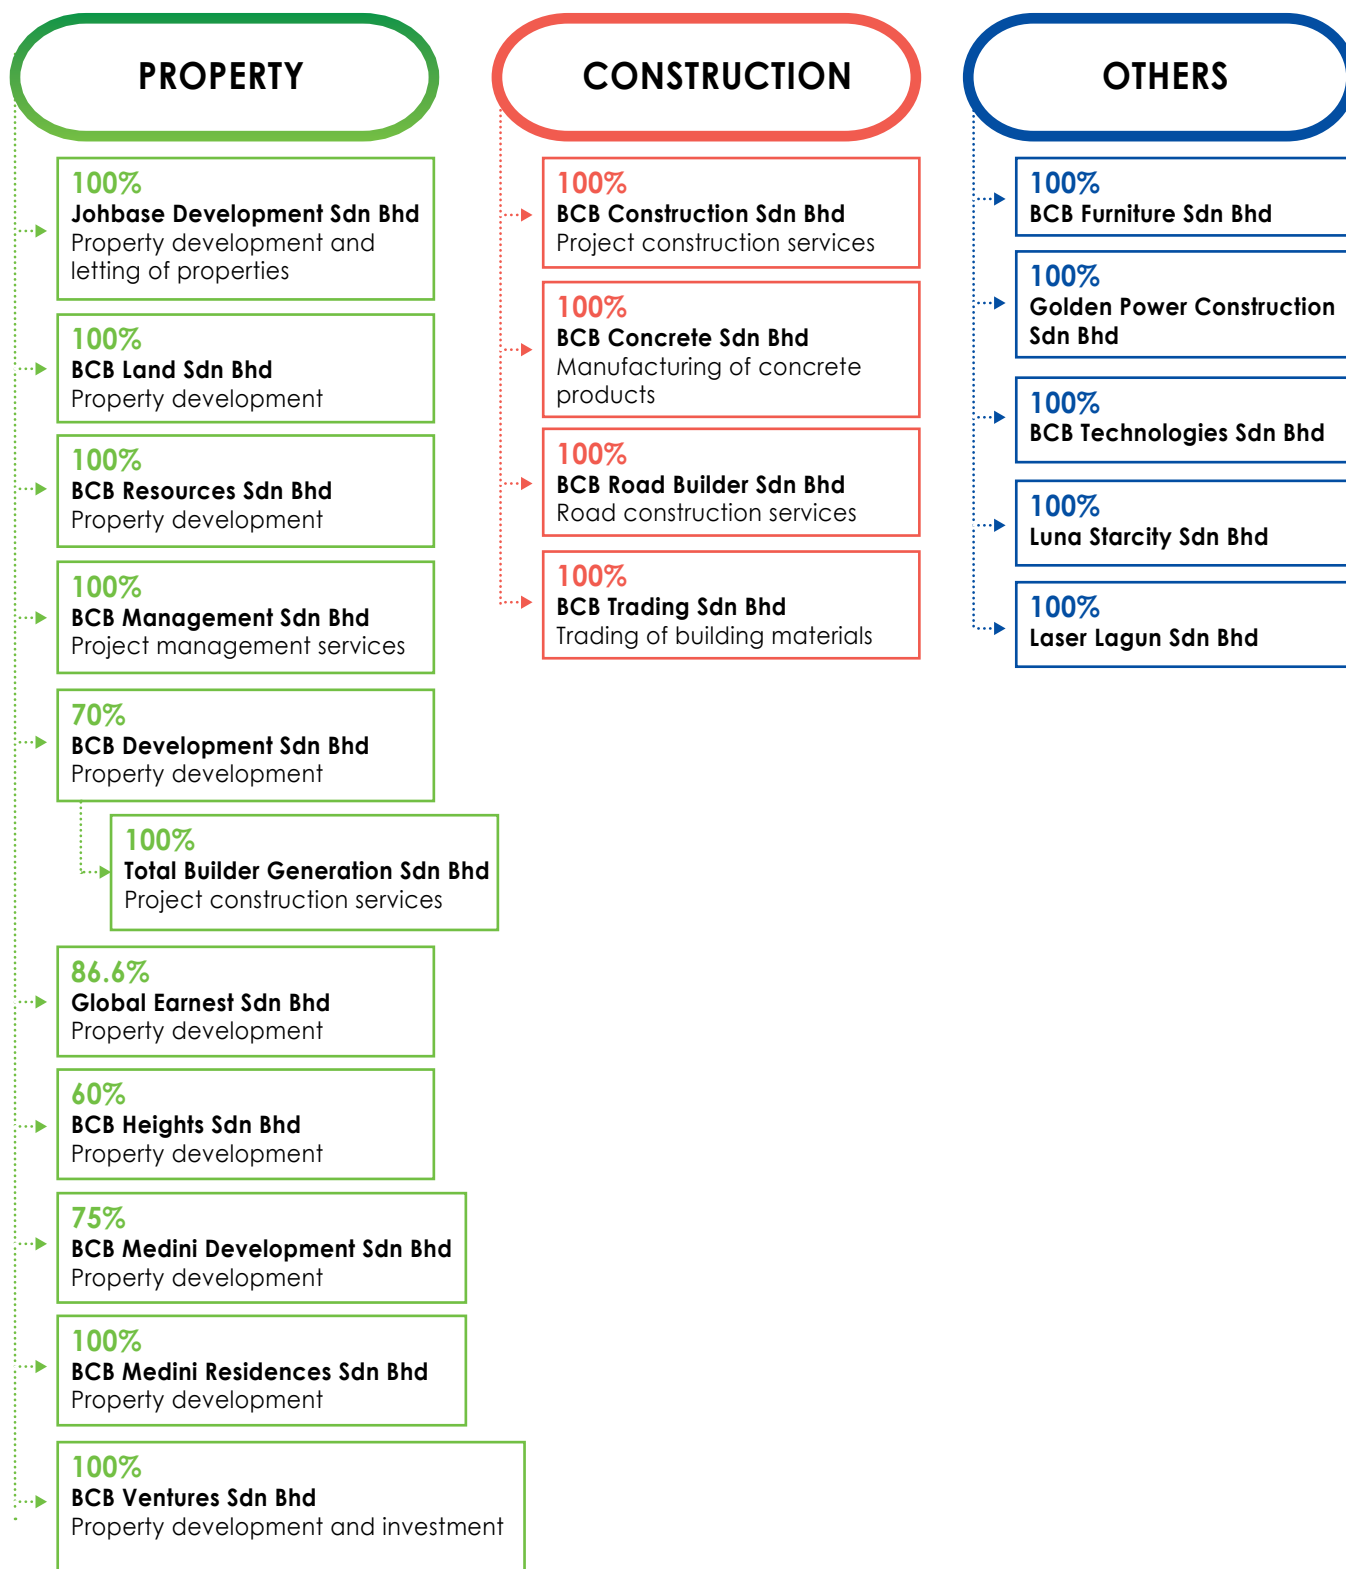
PROPERTY

100%
Johbase Development Sdn Bhd
Property development and letting of properties

100%
BCB Land Sdn Bhd
Property development

100%
BCB Resources Sdn Bhd
Property development

100%
BCB Management Sdn Bhd
Project management services

70%
BCB Development Sdn Bhd
Property development

100%
Total Builder Generation Sdn Bhd
Project construction services

86.6%
Global Earnest Sdn Bhd
Property development

60%
BCB Heights Sdn Bhd
Property development

75%
BCB Medini Development Sdn Bhd
Property development

100%
BCB Medini Residences Sdn Bhd
Property development

100%
BCB Ventures Sdn Bhd
Property development and investment

CONSTRUCTION

100%
BCB Construction Sdn Bhd
Project construction services

100%
BCB Concrete Sdn Bhd
Manufacturing of concrete products

100%
BCB Road Builder Sdn Bhd
Road construction services

100%
BCB Trading Sdn Bhd
Trading of building materials

OTHERS

100%
BCB Furniture Sdn Bhd

100%
Golden Power Construction Sdn Bhd

100%
BCB Technologies Sdn Bhd

100%
Luna Starcity Sdn Bhd

100%
Laser Lagun Sdn Bhd